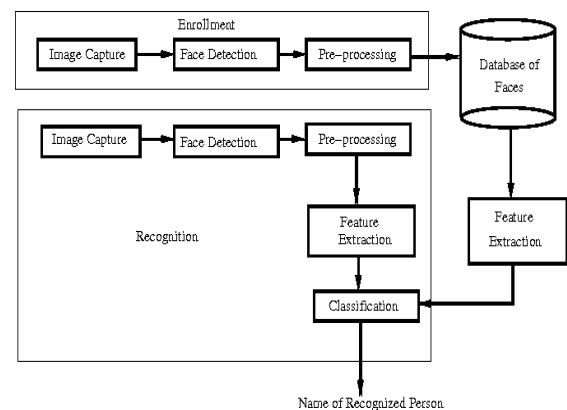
Enrollment

Image Capture

Face Detection

Pre–processing

Database of Faces

Image Capture

Face Detection

Pre–processing

Recognition

Feature Extraction

Feature Extraction

Classification

Name of Recognized Person